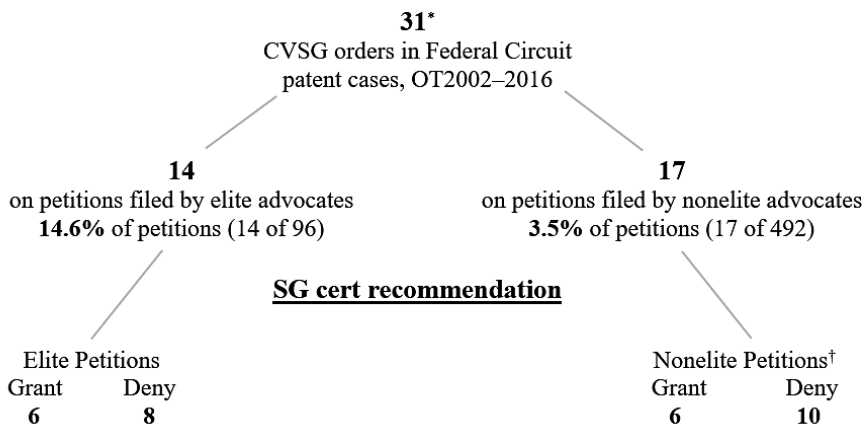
**31***
CVSG orders in Federal Circuit patent cases, OT2002–2016

**14**
on petitions filed by elite advocates
**14.6%** of petitions (14 of 96)

**17**
on petitions filed by nonelite advocates
**3.5%** of petitions (17 of 492)

**SG cert recommendation**

Elite Petitions
Grant Deny
**6** **8**

Nonelite Petitions†
Grant Deny
**6** **10**